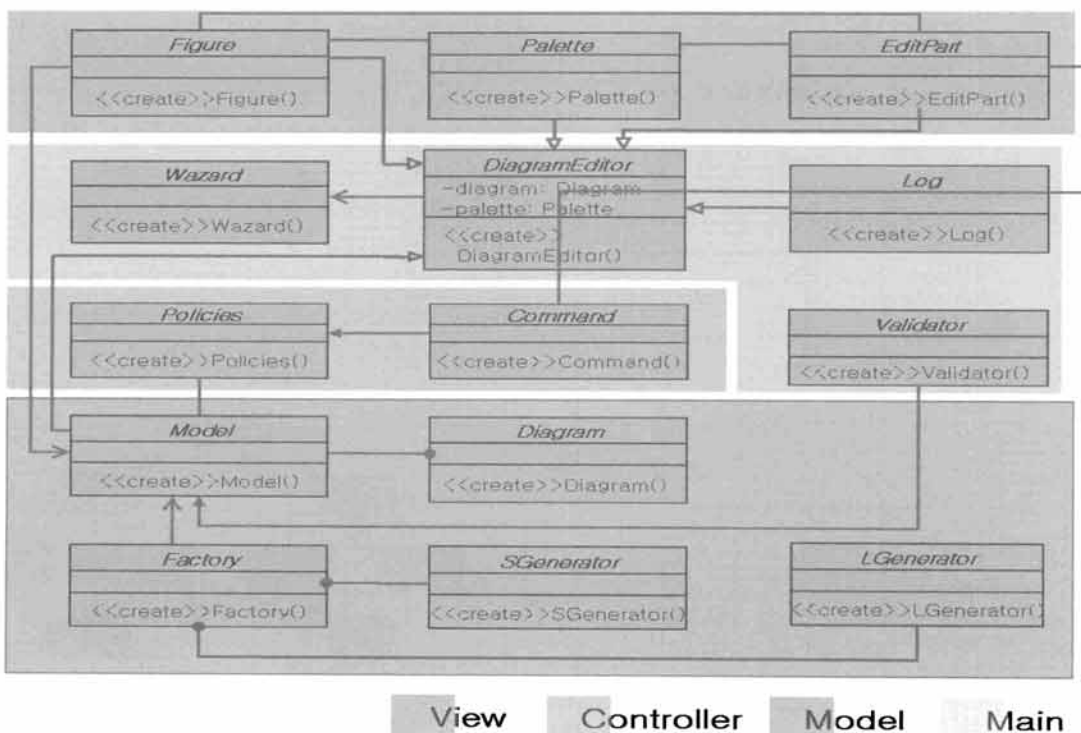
Figure

<<create>>Figure()

Palette

<<create>>Palette()

EditPart

<<create>>EditPart()

Wazard

<<create>>Wazard()

DiagramEditor
-diagram: Diagram
-palette: Palette
<<create>>
DiagramEditor()

Log

<<create>>Log()

Policies

<<create>>Policies()

Command

<<create>>Command()

Validator

<<create>>Validator()

Model

<<create>>Model()

Diagram

<<create>>Diagram()

Factory

<<create>>Factory()

SGenerator

<<create>>SGenerator()

LGenerator

<<create>>LGenerator()

View Controller Model Main